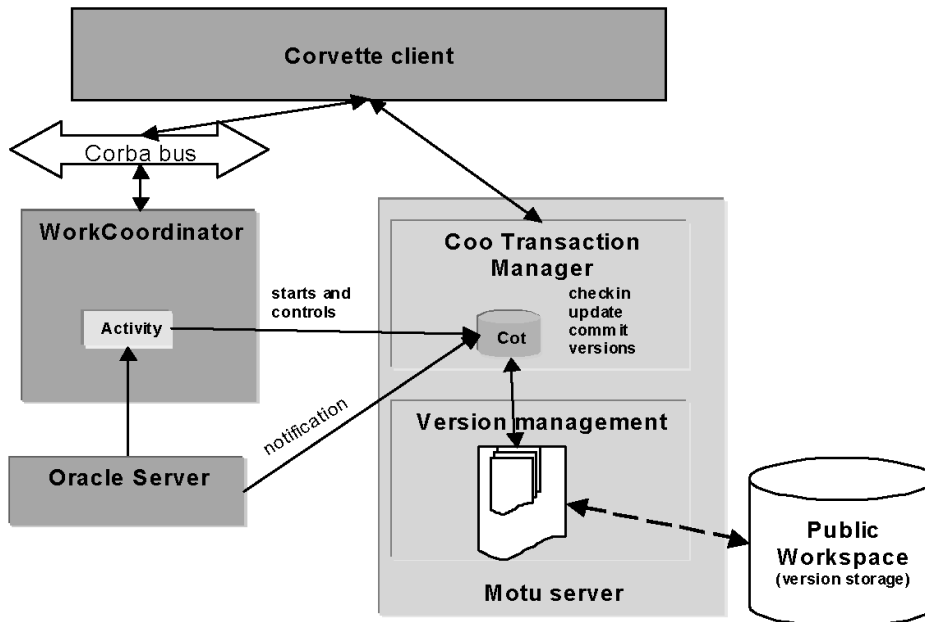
Corvette client

Corba bus

WorkCoordinator

Activity

starts and controls

Coo Transaction Manager

Cot

checkin
update
commit
versions

notification

Version management

Oracle Server

Public Workspace
(version storage)

Motu server